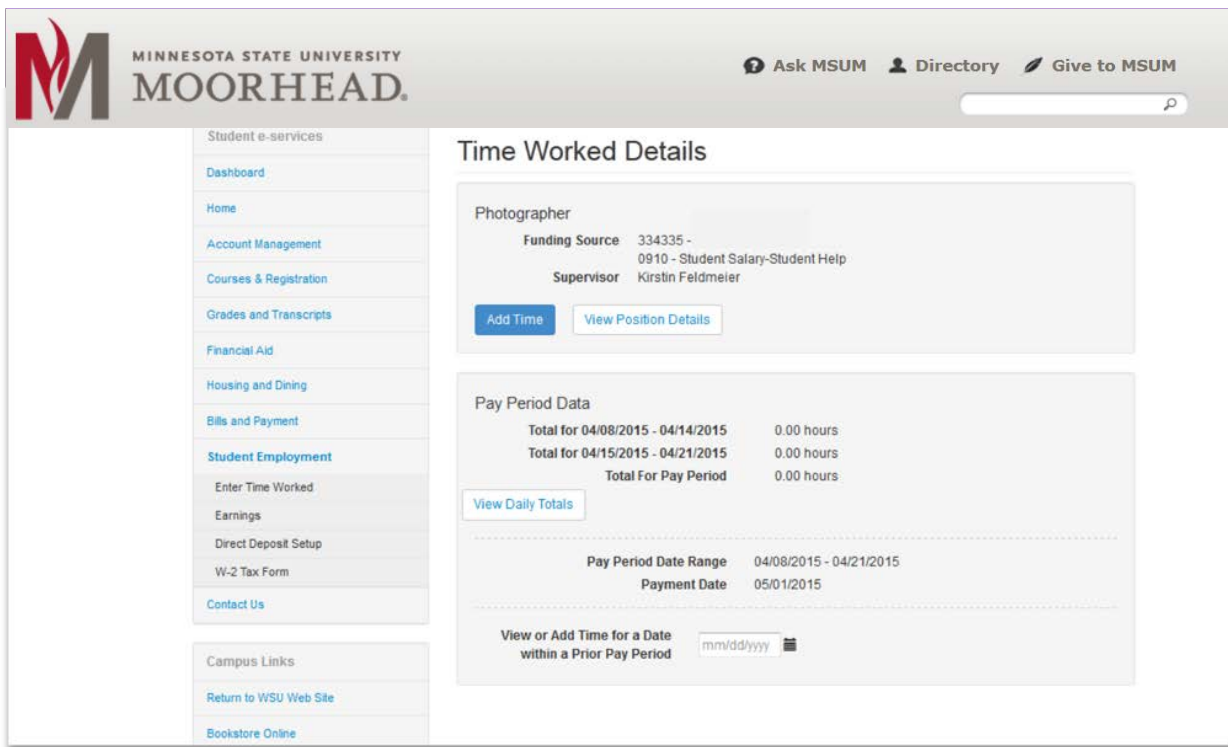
MINNESOTA STATE UNIVERSITY
MOORHEAD.

Ask MSUM Directory Give to MSUM

Student e-services
Dashboard
Home
Account Management
Courses & Registration
Grades and Transcripts
Financial Aid
Housing and Dining
Bills and Payment
Student Employment
Enter Time Worked
Earnings
Direct Deposit Setup
W-2 Tax Form
Contact Us

Campus Links
Return to WSU Web Site
Bookstore Online

Time Worked Details

Photographer

| | |
|---|---|
| Funding Source | 334335 - 0910 - Student Salary-Student Help |
| Supervisor | Kirstin Feldmeier |

Add Time View Position Details

Pay Period Data

| | |
|---|---|
| Total for 04/08/2015 - 04/14/2015 | 0.00 hours |
| Total for 04/15/2015 - 04/21/2015 | 0.00 hours |
| Total For Pay Period | 0.00 hours |

View Daily Totals

| | |
|---|---|
| Pay Period Date Range | 04/08/2015 - 04/21/2015 |
| Payment Date | 05/01/2015 |

View or Add Time for a Date within a Prior Pay Period mm/dd/yyyy